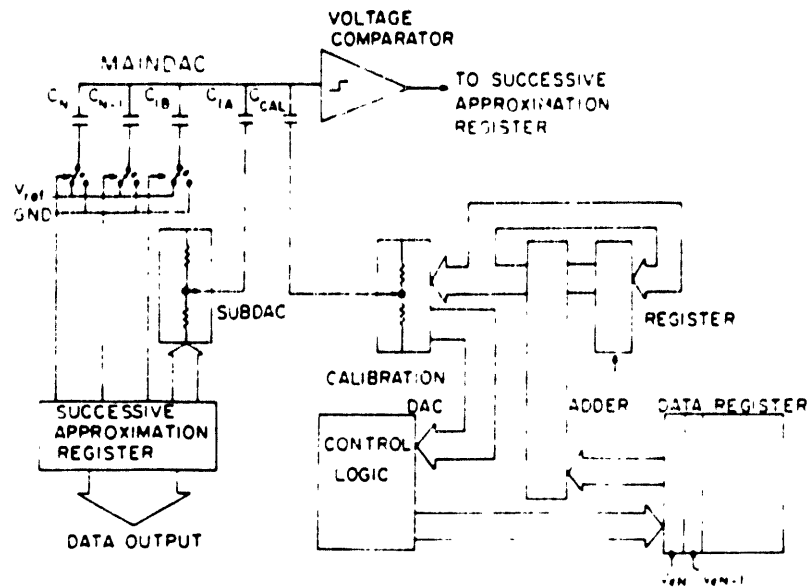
VOLTAGE COMPARATOR

MAINDAC

$C_N$ $C_{N-1}$ $C_{1B}$ $C_{1A}$ $C_{CAL}$

TO SUCCESSIVE APPROXIMATION REGISTER

$V_{ref}$

GND

SUBDAC

REGISTER

CALIBRATION DAC

ADDER

DATA REGISTER

SUCCESSIVE APPROXIMATION REGISTER

CONTROL LOGIC

DATA OUTPUT

$V_{eN}$ $V_{eN-1}$